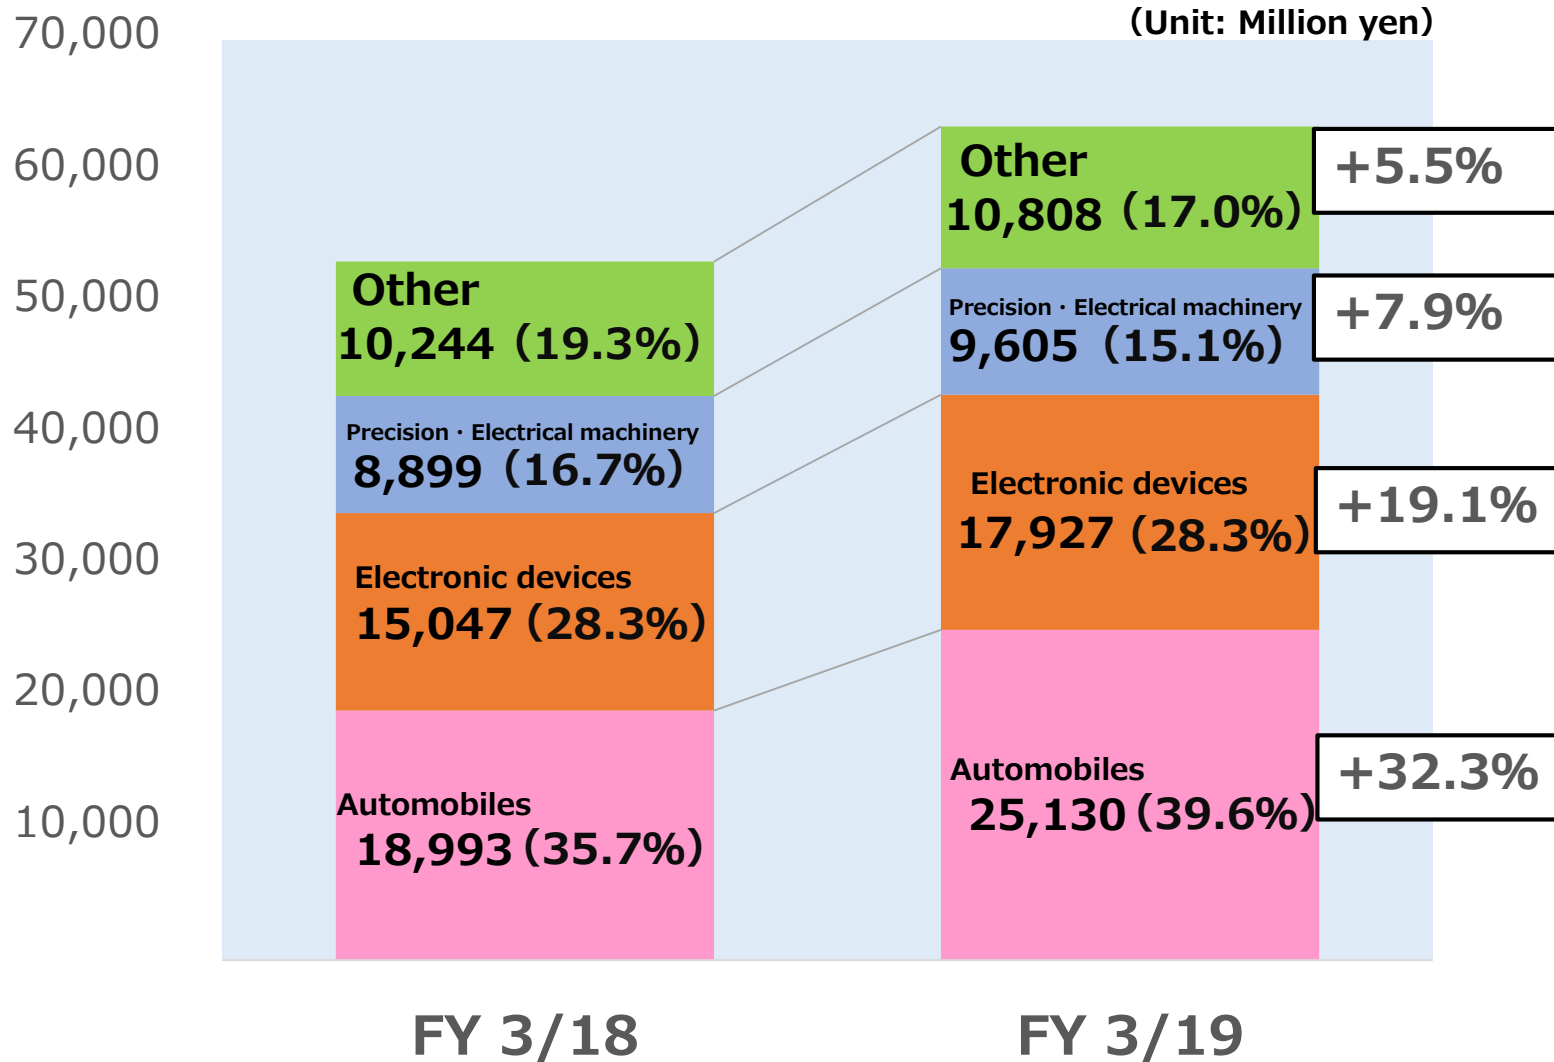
(Unit: Million yen)

70,000
60,000
50,000
40,000
30,000
20,000
10,000

Other
10,244 (19.3%)
Precision · Electrical machinery
8,899 (16.7%)
Electronic devices
15,047 (28.3%)
Automobiles
18,993 (35.7%)

Other
10,808 (17.0%)
Precision · Electrical machinery
9,605 (15.1%)
Electronic devices
17,927 (28.3%)
Automobiles
25,130 (39.6%)

+5.5%
+7.9%
+19.1%
+32.3%

FY 3/18
FY 3/19